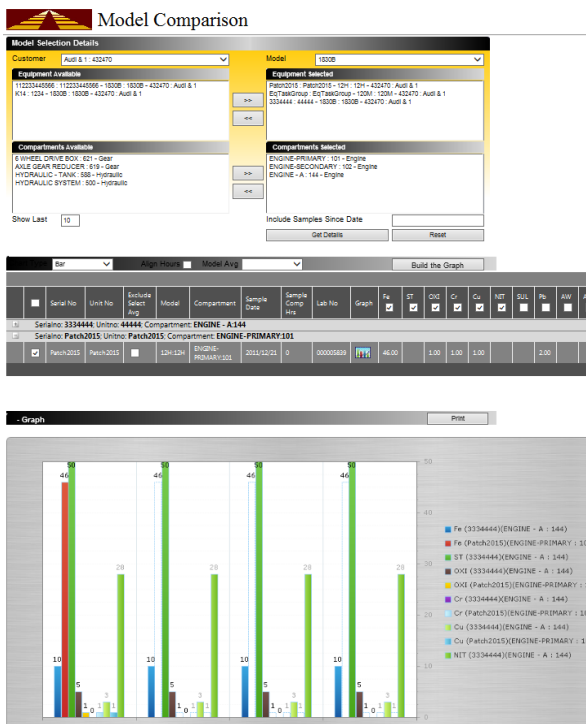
Model Comparison

Model Selection Details

Customer Audi & 1 : 432470

Model 1830B

Equipment Available

112233445566 : 112233445566 - 1830B - 1830B - 432470 : Audi & 1
K14 : 1234 - 1830B - 1830B - 432470 : Audi & 1

Equipment Selected

Patch2015 : Patch2015 - 12H : 12H - 432470 : Audi & 1
EqTaskGroup : EqTaskGroup - 120M - 120M - 432470 : Audi & 1
3334444 : 44444 - 1830B - 1830B - 432470 : Audi & 1

>>
<<

Compartments Available

6 WHEEL DRIVE BOX : 621 - Gear
AXLE GEAR REDUCER : 619 - Gear
HYDRAULIC - TANK : 588 - Hydraulic
HYDRAULIC SYSTEM : 500 - Hydraulic

Compartments Selected

ENGINE-PRIMARY : 101 - Engine
ENGINE-SECONDARY : 102 - Engine
ENGINE - A : 144 - Engine

>>
<<

Show Last 10

Include Samples Since Date

Get Details

Reset

Bar Align Hours Model Avg Build the Graph

| | Serial No | Unit No | Exclude Select Avg | Model | Compartment | Sample Date | Sample Comp Hrs | Lab No | Graph | Fe | ST | OXI | Cr | Cu | NIT | SUL | Pb | AW |
|---|---|---|---|---|---|---|---|---|---|---|---|---|---|---|---|---|---|---|
| Serialno: 3334444; Unitno: 44444; Compartment: ENGINE - A:144 | | | | | | | | | | | | | | | | | | |
| Serialno: Patch2015; Unitno: Patch2015; Compartment: ENGINE-PRIMARY:101 | | | | | | | | | | | | | | | | | | |
| | Patch2015 | Patch2015 | | 12H:12H | ENGINE-PRIMARY:101 | 2011/12/21 | 0 | 000005839 | | 46.00 | | 1.00 | 1.00 | 1.00 | | | 2.00 | |

- Graph

Print

50 40 30 20 10 0

46 50 10 5 1 0 1 3 1 28
50 10 5 1 0 3 1 28
50 10 5 1 0 1 3 28
50 10 5 1 0 1 3 28

Fe (3334444)(ENGINE - A : 144)
Fe (Patch2015)(ENGINE-PRIMARY : 10
ST (3334444)(ENGINE - A : 144)
OXI (3334444)(ENGINE - A : 144)
OXI (Patch2015)(ENGINE-PRIMARY :
Cr (3334444)(ENGINE - A : 144)
Cr (Patch2015)(ENGINE-PRIMARY : 10
Cu (3334444)(ENGINE - A : 144)
Cu (Patch2015)(ENGINE-PRIMARY : 1
NIT (3334444)(ENGINE - A : 144)